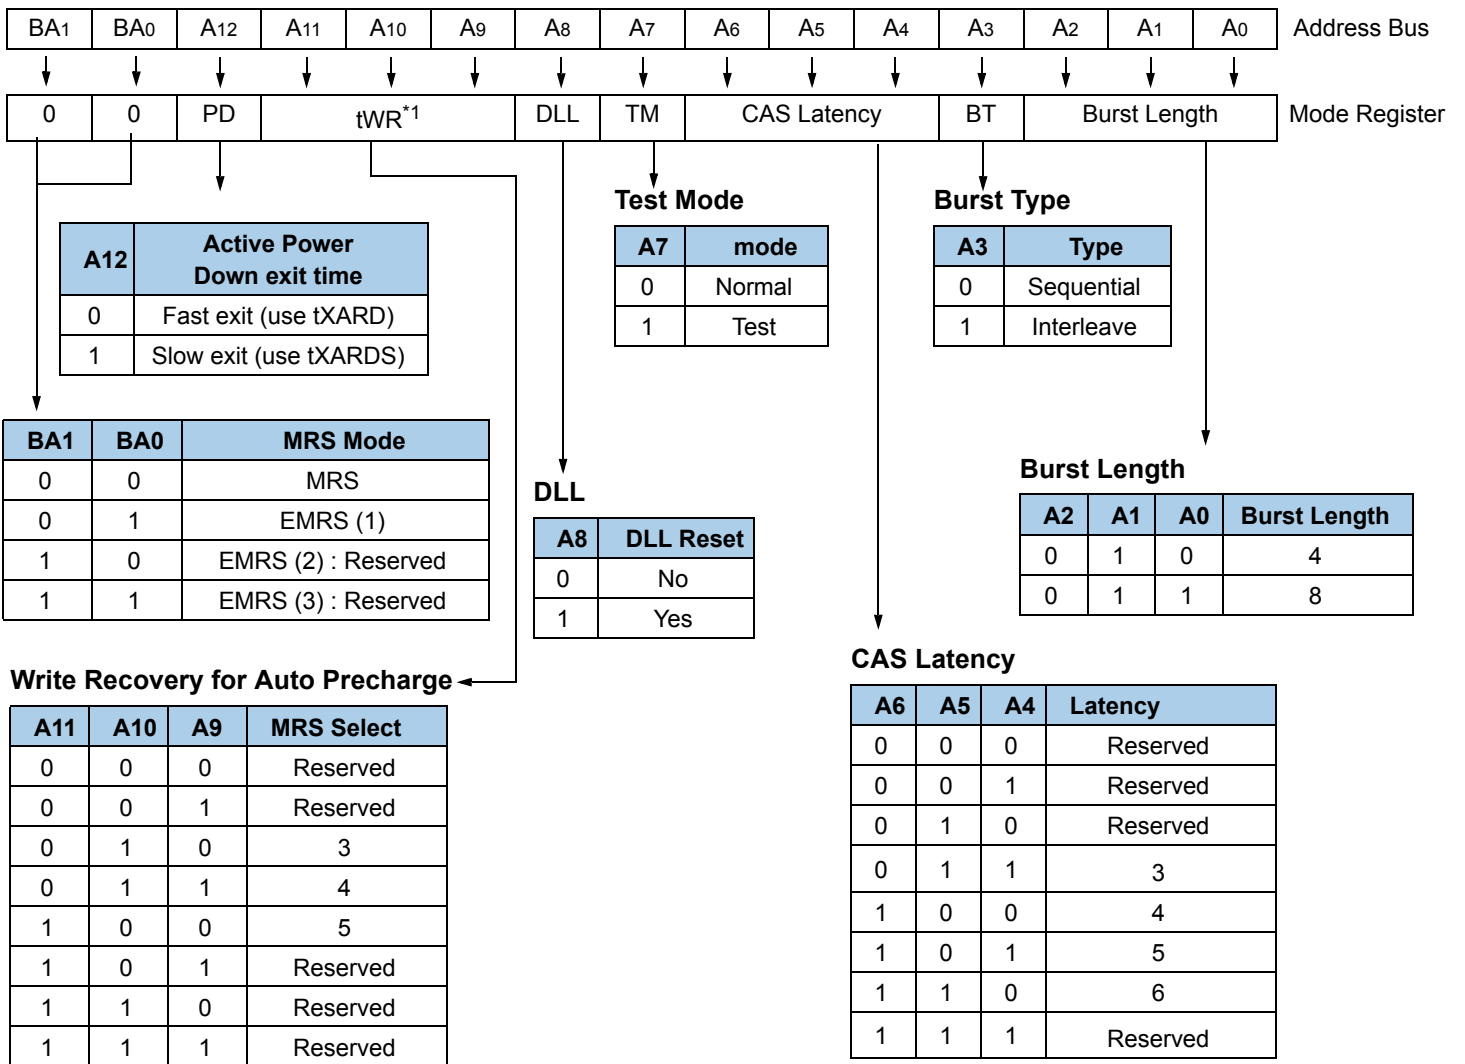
| $BA_1$ | $BA_0$ | $A_{12}$ | $A_{11}$ | $A_{10}$ | $A_9$ | $A_8$ | $A_7$ | $A_6$ | $A_5$ | $A_4$ | $A_3$ | $A_2$ | $A_1$ | $A_0$ |
|---|---|---|---|---|---|---|---|---|---|---|---|---|---|---|

Address Bus

| 0 | 0 | PD | tWR$^{*1}$ | DLL | TM | CAS Latency | BT | Burst Length |
|---|---|---|---|---|---|---|---|---|

Mode Register

| A12 | Active Power Down exit time |
|---|---|
| 0 | Fast exit (use tXARD) |
| 1 | Slow exit (use tXARDS) |

Test Mode

| A7 | mode |
|---|---|
| 0 | Normal |
| 1 | Test |

Burst Type

| A3 | Type |
|---|---|
| 0 | Sequential |
| 1 | Interleave |

| BA1 | BA0 | MRS Mode |
|---|---|---|
| 0 | 0 | MRS |
| 0 | 1 | EMRS (1) |
| 1 | 0 | EMRS (2) : Reserved |
| 1 | 1 | EMRS (3) : Reserved |

DLL

| A8 | DLL Reset |
|---|---|
| 0 | No |
| 1 | Yes |

Burst Length

| A2 | A1 | A0 | Burst Length |
|---|---|---|---|
| 0 | 1 | 0 | 4 |
| 0 | 1 | 1 | 8 |

Write Recovery for Auto Precharge

| A11 | A10 | A9 | MRS Select |
|---|---|---|---|
| 0 | 0 | 0 | Reserved |
| 0 | 0 | 1 | Reserved |
| 0 | 1 | 0 | 3 |
| 0 | 1 | 1 | 4 |
| 1 | 0 | 0 | 5 |
| 1 | 0 | 1 | Reserved |
| 1 | 1 | 0 | Reserved |
| 1 | 1 | 1 | Reserved |

CAS Latency

| A6 | A5 | A4 | Latency |
|---|---|---|---|
| 0 | 0 | 0 | Reserved |
| 0 | 0 | 1 | Reserved |
| 0 | 1 | 0 | Reserved |
| 0 | 1 | 1 | 3 |
| 1 | 0 | 0 | 4 |
| 1 | 0 | 1 | 5 |
| 1 | 1 | 0 | 6 |
| 1 | 1 | 1 | Reserved |